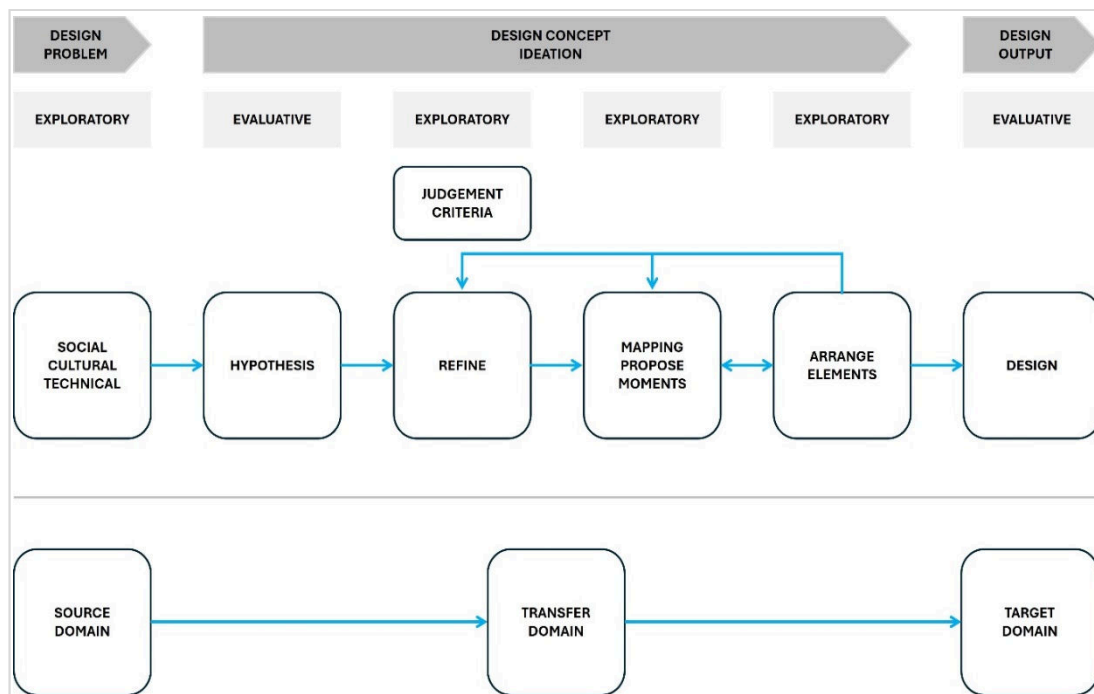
DESIGN PROBLEM

DESIGN CONCEPT IDEATION

DESIGN OUTPUT

EXPLORATORY

EVALUATIVE

EXPLORATORY

EXPLORATORY

EXPLORATORY

EVALUATIVE

JUDGEMENT CRITERIA

SOCIAL CULTURAL TECHNICAL

HYPOTHESIS

REFINE

MAPPING PROPOSE MOMENTS

ARRANGE ELEMENTS

DESIGN

SOURCE DOMAIN

TRANSFER DOMAIN

TARGET DOMAIN